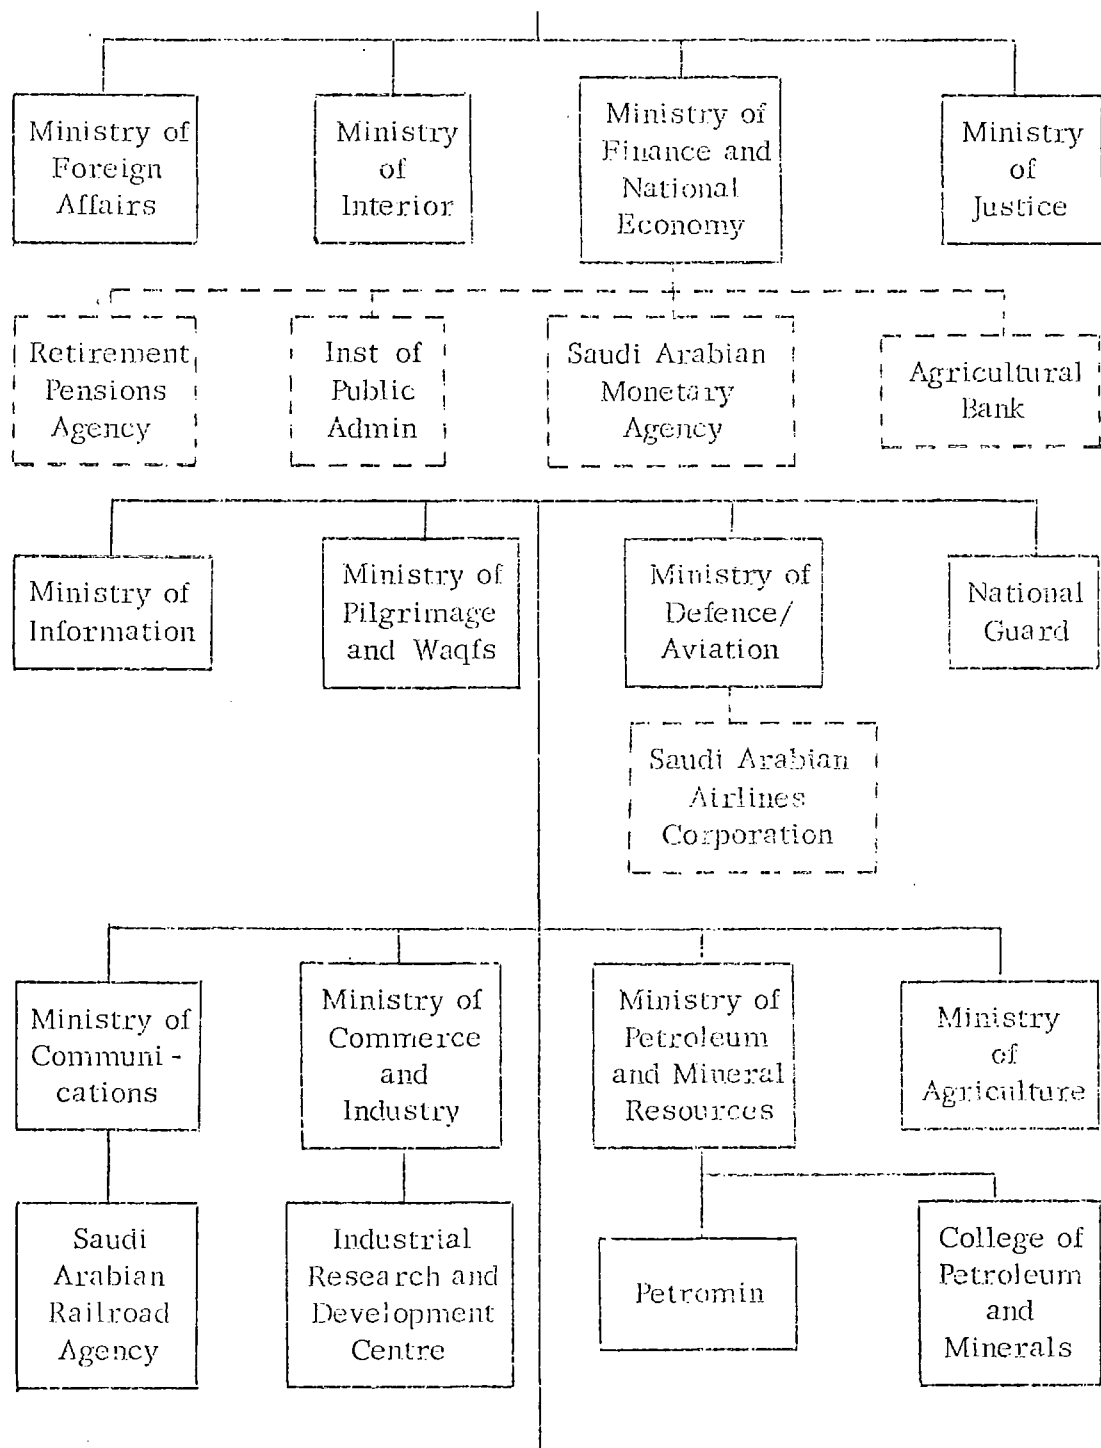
Ministry of Foreign Affairs

Ministry of Interior

Ministry of Finance and National Economy

Ministry of Justice

Retirement Pensions Agency

Inst of Public Admin

Saudi Arabian Monetary Agency

Agricultural Bank

Ministry of Information

Ministry of Pilgrimage and Waqfs

Ministry of Defence/ Aviation

National Guard

Saudi Arabian Airlines Corporation

Ministry of Communi - cations

Ministry of Commerce and Industry

Ministry of Petroleum and Mineral Resources

Ministry of Agriculture

Saudi Arabian Railroad Agency

Industrial Research and Development Centre

Petromin

College of Petroleum and Minerals